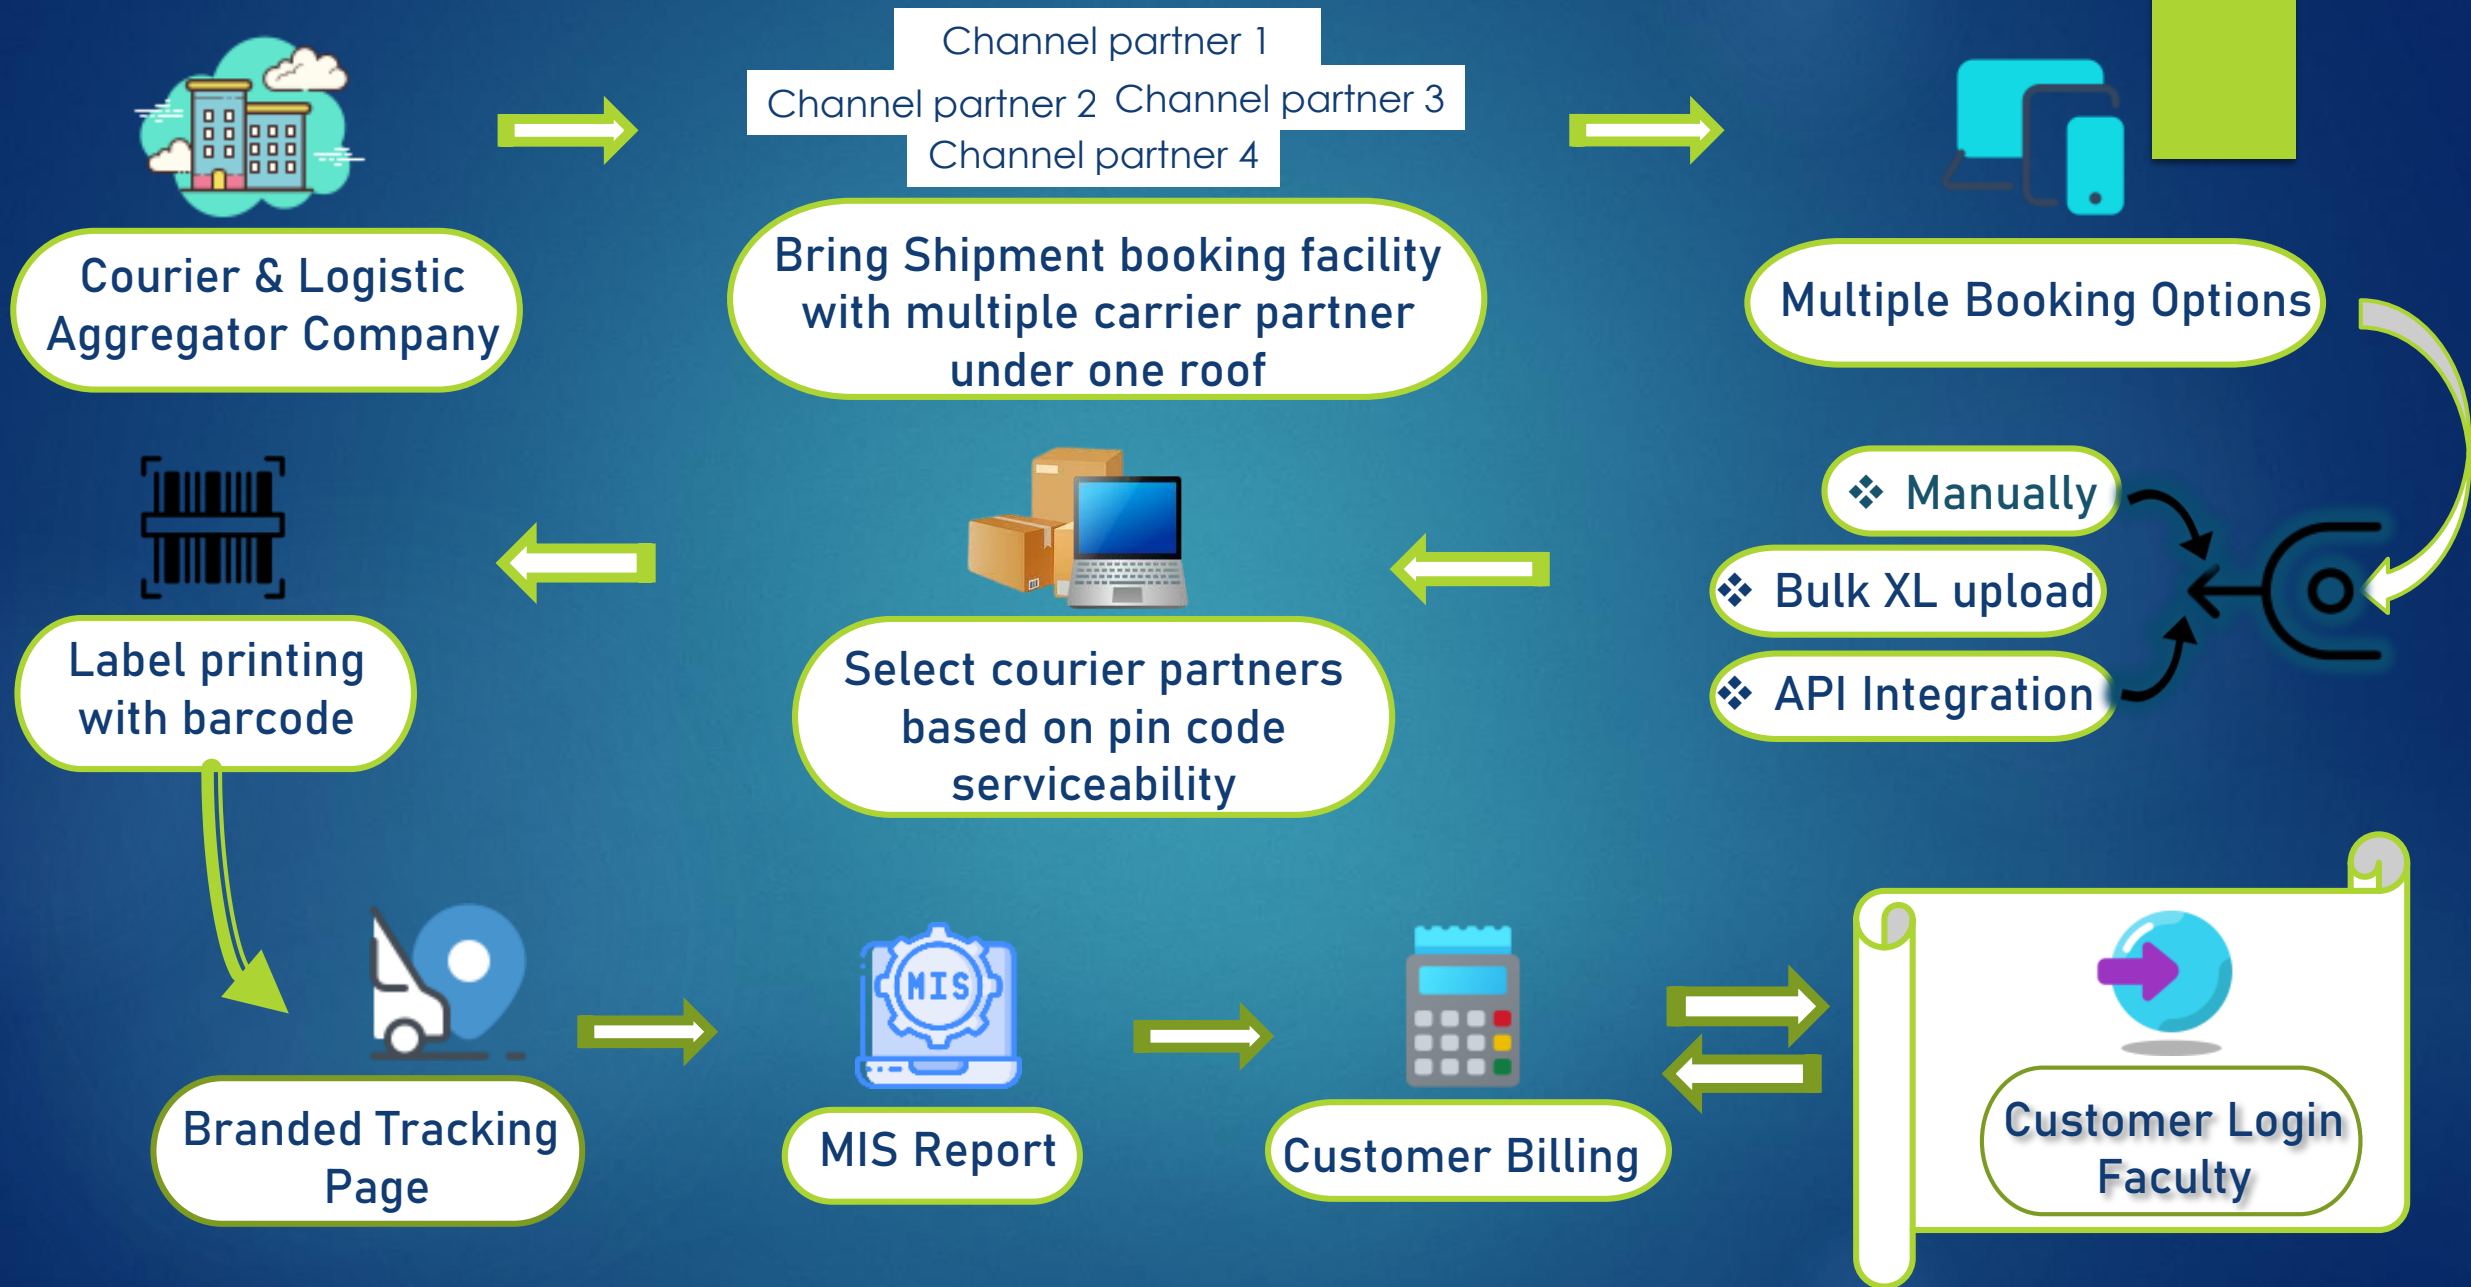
Courier & Logistic Aggregator Company

Channel partner 1
Channel partner 2 Channel partner 3
Channel partner 4

Bring Shipment booking facility with multiple carrier partner under one roof

Multiple Booking Options

❖ Manually
❖ Bulk XL upload
❖ API Integration

Select courier partners based on pin code serviceability

Label printing with barcode

Branded Tracking Page

MIS

MIS Report

Customer Billing

Customer Login Faculty